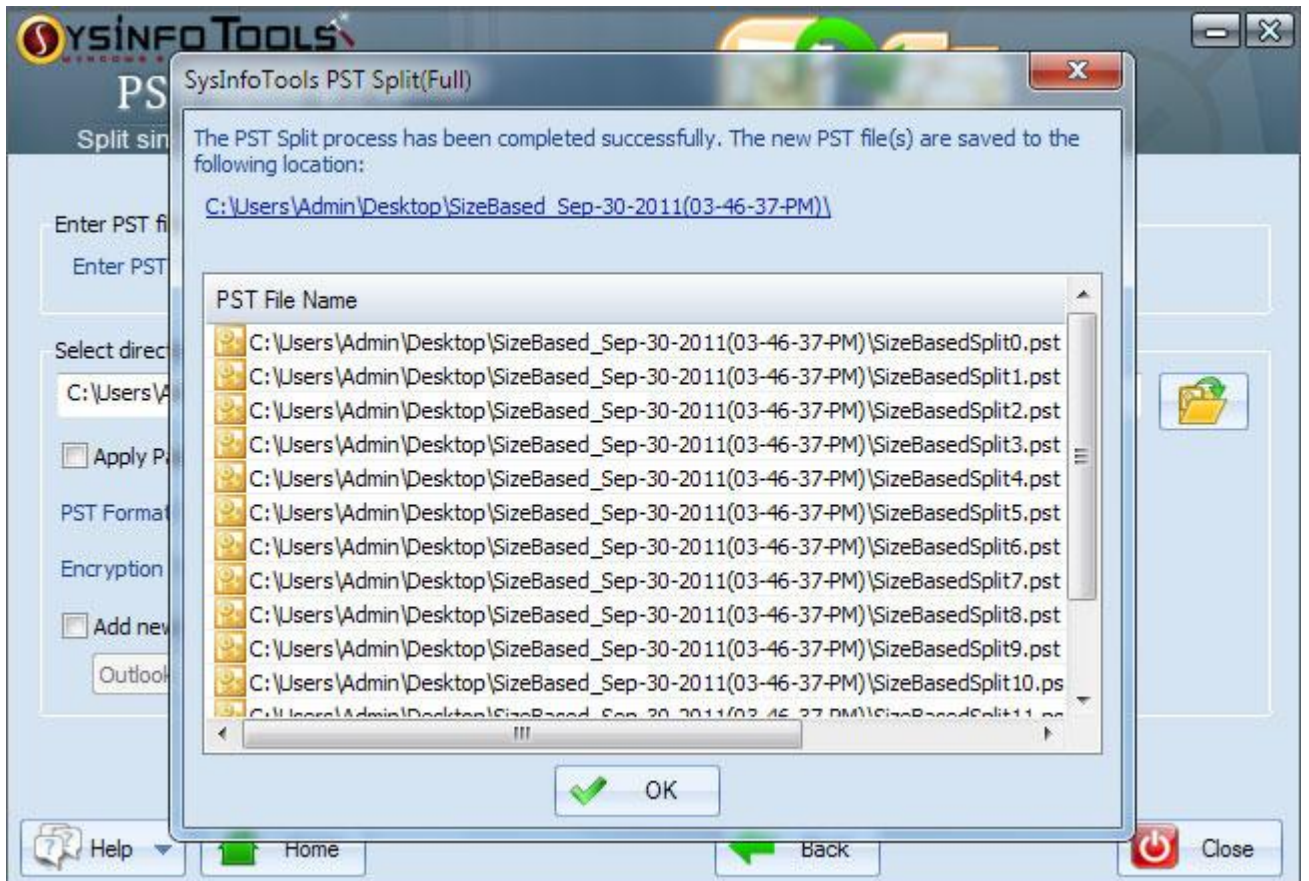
SYSINFO TOOLS

PS

Split sin

Enter PST fi

Enter PST

Select direc

C:\Users\A

Apply Pa

PST Format

Encryption

Add new

Outlook

SysInfoTools PST Split(Full)

The PST Split process has been completed successfully. The new PST file(s) are saved to the following location:

C:\Users\Admin\Desktop\SizeBased_Sep-30-2011(03-46-37-PM)\

PST File Name

C:\Users\Admin\Desktop\SizeBased_Sep-30-2011(03-46-37-PM)\SizeBasedSplit0.pst
C:\Users\Admin\Desktop\SizeBased_Sep-30-2011(03-46-37-PM)\SizeBasedSplit1.pst
C:\Users\Admin\Desktop\SizeBased_Sep-30-2011(03-46-37-PM)\SizeBasedSplit2.pst
C:\Users\Admin\Desktop\SizeBased_Sep-30-2011(03-46-37-PM)\SizeBasedSplit3.pst
C:\Users\Admin\Desktop\SizeBased_Sep-30-2011(03-46-37-PM)\SizeBasedSplit4.pst
C:\Users\Admin\Desktop\SizeBased_Sep-30-2011(03-46-37-PM)\SizeBasedSplit5.pst
C:\Users\Admin\Desktop\SizeBased_Sep-30-2011(03-46-37-PM)\SizeBasedSplit6.pst
C:\Users\Admin\Desktop\SizeBased_Sep-30-2011(03-46-37-PM)\SizeBasedSplit7.pst
C:\Users\Admin\Desktop\SizeBased_Sep-30-2011(03-46-37-PM)\SizeBasedSplit8.pst
C:\Users\Admin\Desktop\SizeBased_Sep-30-2011(03-46-37-PM)\SizeBasedSplit9.pst
C:\Users\Admin\Desktop\SizeBased_Sep-30-2011(03-46-37-PM)\SizeBasedSplit10.ps
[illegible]

OK

Help

Home

Back

Close